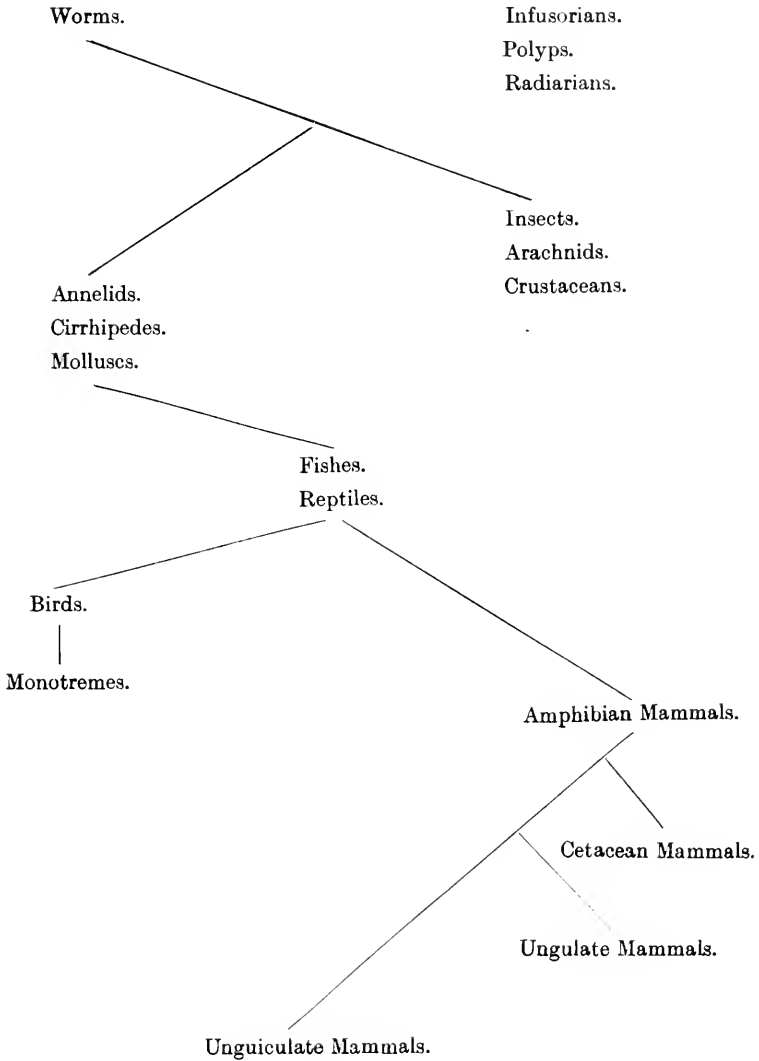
Worms.

Infusorians.
Polyps.
Radiarians.

Insects.
Arachnids.
Crustaceans.

Annelids.
Cirrhipedes.
Molluscs.

Fishes.
Reptiles.

Birds.

Monotremes.

Amphibian Mammals.

Cetacean Mammals.

Ungulate Mammals.

Unguiculate Mammals.